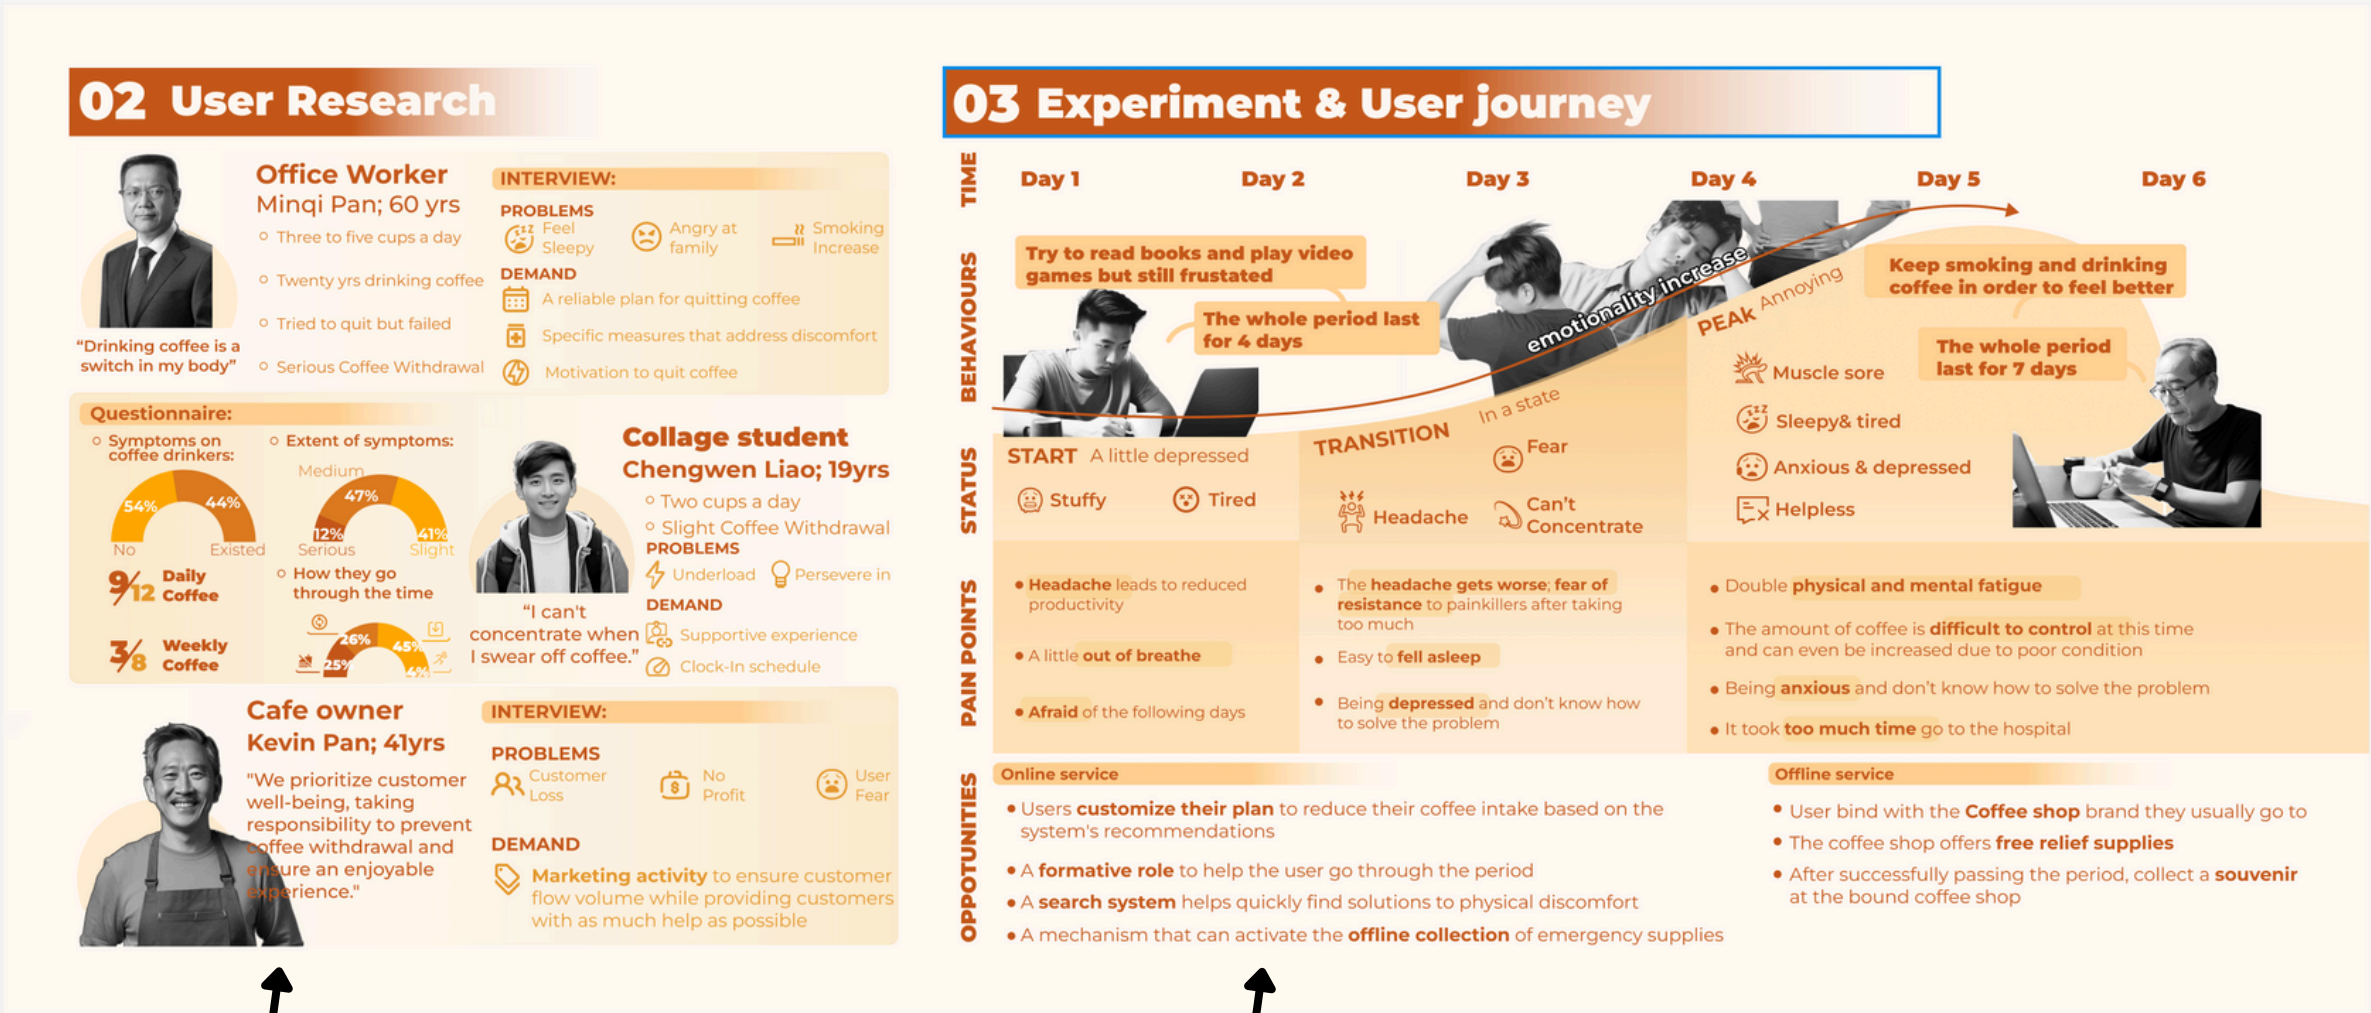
02 User Research

Office Worker
Minqi Pan; 60 yrs
Three to five cups a day
Twenty yrs drinking coffee
Tried to quit but failed
Serious Coffee Withdrawal

"Drinking coffee is a switch in my body"

INTERVIEW:
PROBLEMS
Feel Sleepy
Angry at family
Smoking Increase
DEMAND
A reliable plan for quitting coffee
Specific measures that address discomfort
Motivation to quit coffee

Questionnaire:
Symptoms on coffee drinkers:
54%
44%
No
Existed
Extent of symptoms:
Medium
47%
12%
41%
Serious
Slight
$\frac{9}{12}$ Daily Coffee
$\frac{3}{8}$ Weekly Coffee
How they go through the time
26%
45%
25%
4%

Collage student
Chengwen Liao; 19yrs
Two cups a day
Slight Coffee Withdrawal
PROBLEMS
Underload
Persevere in
DEMAND
Supportive experience
Clock-In schedule

"I can't concentrate when I swear off coffee."

Cafe owner
Kevin Pan; 41yrs
"We prioritize customer well-being, taking responsibility to prevent coffee withdrawal and ensure an enjoyable experience."

INTERVIEW:
PROBLEMS
Customer Loss
No Profit
User Fear
DEMAND
Marketing activity to ensure customer flow volume while providing customers with as much help as possible

03 Experiment & User journey

TIME
Day 1
Day 2
Day 3
Day 4
Day 5
Day 6

BEHAVIOURS
Try to read books and play video games but still frustated
The whole period last for 4 days
emotionality increase
PEAK Annoying
Keep smoking and drinking coffee in order to feel better
The whole period last for 7 days

STATUS
START A little depressed
Stuffy
Tired
TRANSITION
In a state
Fear
Headache
Can't Concentrate
Muscle sore
Sleepy& tired
Anxious & depressed
Helpless

PAIN POINTS
Headache leads to reduced productivity
A little out of breathe
Afraid of the following days
The headache gets worse; fear of resistance to painkillers after taking too much
Easy to fell asleep
Being depressed and don't know how to solve the problem
Double physical and mental fatigue
The amount of coffee is difficult to control at this time and can even be increased due to poor condition
Being anxious and don't know how to solve the problem
It took too much time go to the hospital

OPPOTUNITIES
Online service
Users customize their plan to reduce their coffee intake based on the system's recommendations
A formative role to help the user go through the period
A search system helps quickly find solutions to physical discomfort
A mechanism that can activate the offline collection of emergency supplies
Offline service
User bind with the Coffee shop brand they usually go to
The coffee shop offers free relief supplies
After successfully passing the period, collect a souvenir at the bound coffee shop